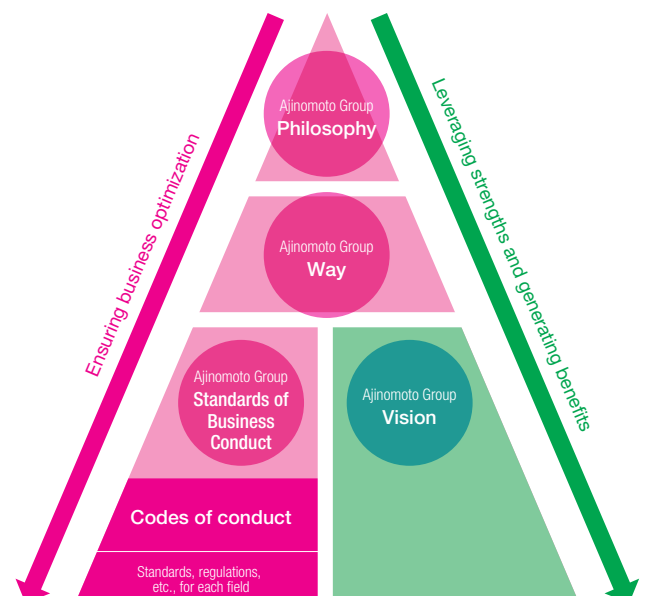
Ensuring business optimization

Leveraging strengths and generating benefits

Ajinomoto Group
Philosophy

Ajinomoto Group
Way

Ajinomoto Group
Standards of Business Conduct

Ajinomoto Group
Vision

Codes of conduct

Standards, regulations, etc., for each field